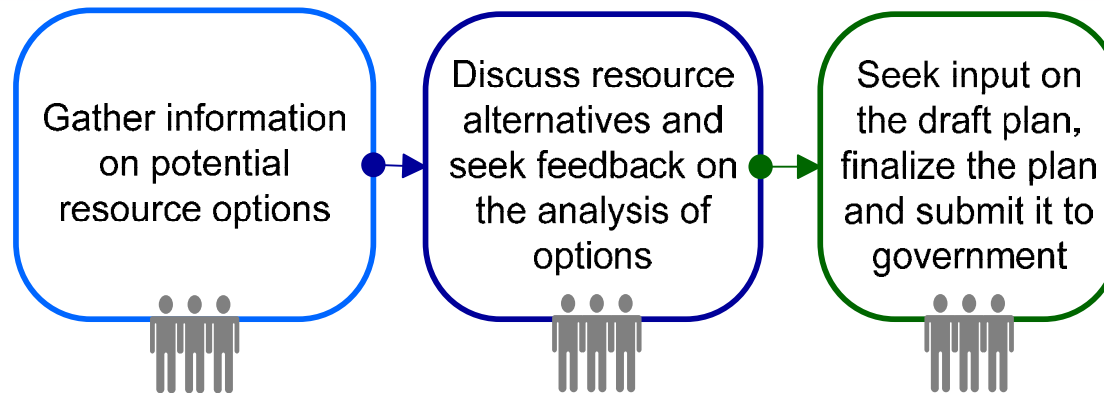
Gather information on potential resource options

Discuss resource alternatives and seek feedback on the analysis of options

Seek input on the draft plan, finalize the plan and submit it to government